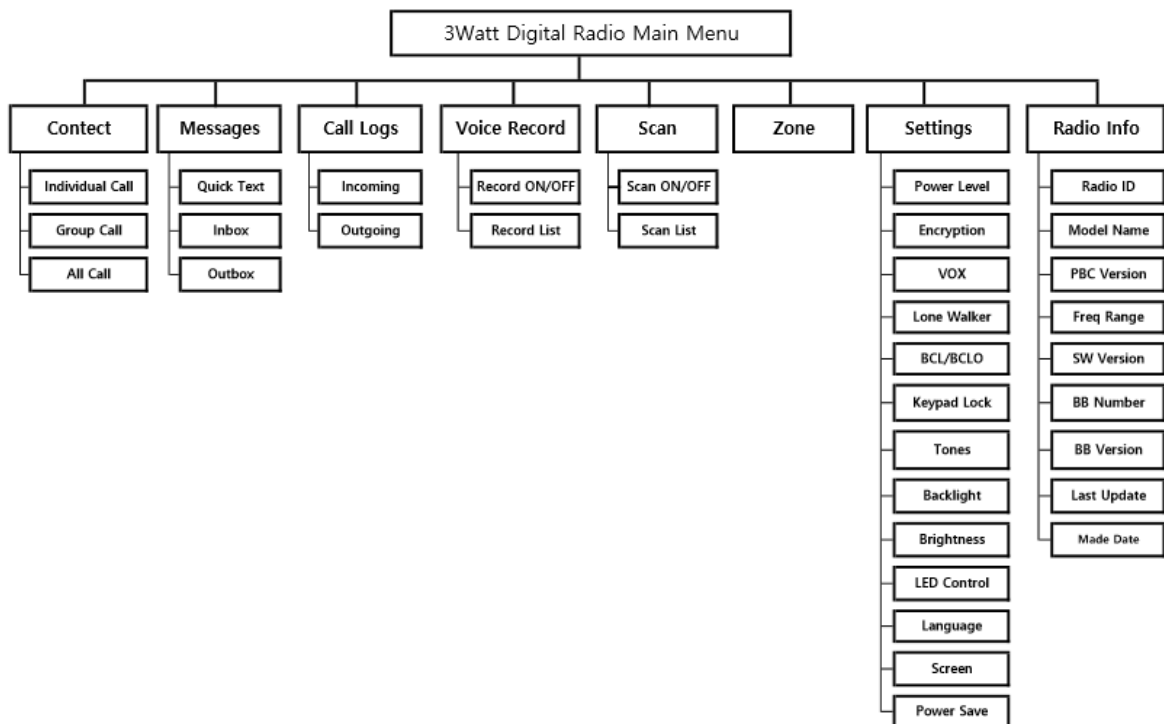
3Watt Digital Radio Main Menu

Contect
Individual Call
Group Call
All Call

Messages
Quick Text
Inbox
Outbox

Call Logs
Incoming
Outgoing

Voice Record
Record ON/OFF
Record List

Scan
Scan ON/OFF
Scan List

Zone

Settings
Power Level
Encryption
VOX
Lone Walker
BCL/BCLO
Keypad Lock
Tones
Backlight
Brightness
LED Control
Language
Screen
Power Save

Radio Info
Radio ID
Model Name
PBC Version
Freq Range
SW Version
BB Number
BB Version
Last Update
Made Date